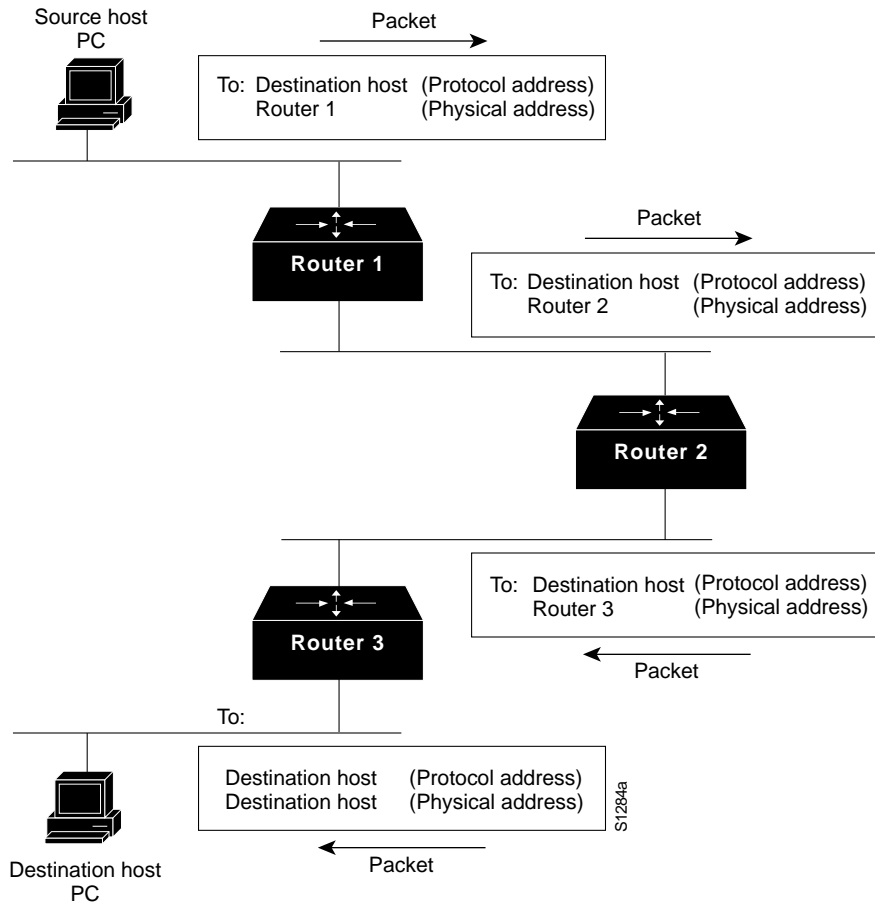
Source host PC

Packet

To: Destination host (Protocol address)
Router 1 (Physical address)

Router 1

Packet

To: Destination host (Protocol address)
Router 2 (Physical address)

Router 2

To: Destination host (Protocol address)
Router 3 (Physical address)

Router 3

Packet

To:

Destination host (Protocol address)
Destination host (Physical address)

S1284a

Destination host PC

Packet